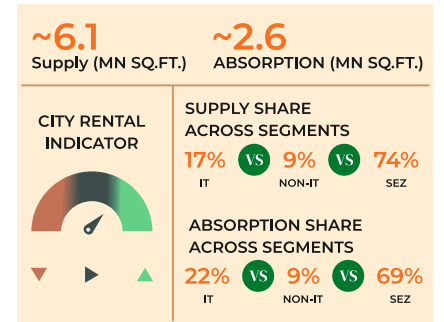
~6.1
Supply (MN SQ.FT.)

~2.6
ABSORPTION (MN SQ.FT.)

CITY RENTAL INDICATOR

SUPPLY SHARE ACROSS SEGMENTS

17% IT VS 9% NON-IT VS 74% SEZ

ABSORPTION SHARE ACROSS SEGMENTS

22% IT VS 9% NON-IT VS 69% SEZ